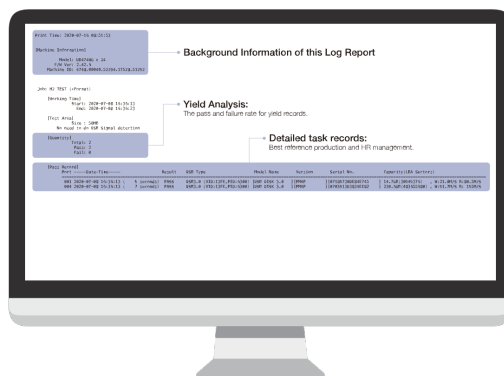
Print Time: 2020-07-16 08:25:11

[Machine Information]
Model: UB4TR06 x 10
F/W Ver: 1.41.9
Machine ID: 6798 9B9A8 5225A 3752A 2139U

Job: H2 TEST (rPrompt)

[Working Time]
Start: 2020-07-08 15:24:11
End: 2020-07-08 15:24:21

[Test Area]
Size : 100M
No Found in all USB Signal detection

[Summary]
Total: 2
Pass: 2
Fail: 0

[Test Record]

| Port | Date-Time | Result | USB Type | Model Name | Version | Serial No. | Capacity(LRA Gattery) |
|---|---|---|---|---|---|---|---|
| 001 | 2020-07-08 15:24:12 | 5 (normal) | PASS | USB1.0 (VID:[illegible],PID:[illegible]) | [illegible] | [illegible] | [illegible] | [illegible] |
| 004 | 2020-07-08 15:24:12 | 5 (normal) | PASS | USB1.0 (VID:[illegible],PID:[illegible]) | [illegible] | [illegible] | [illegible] | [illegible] |

Background Information of this Log Report

Yield Analysis:
The pass and failure rate for yield records.

Detailed task records:
Best reference production and HR management.